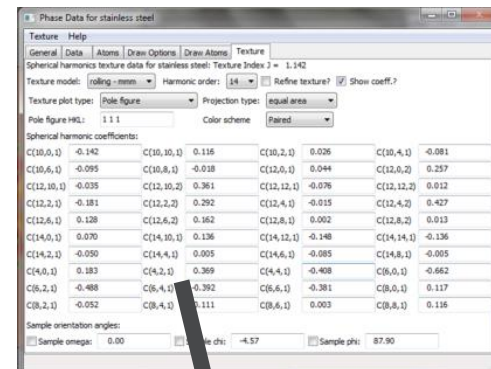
Phase Data for stainless steel

Texture Help

General | Data | Atoms | Draw Options | Draw Atoms | Texture

Spherical harmonics texture data for stainless steel: Texture Index J = 1.142

Texture model: rolling - mmm Harmonic order: 14 Refine texture? Show coeff.?

Texture plot type: Pole figure Projection type: equal area

Pole figure HKL: 1 1 1 Color scheme Paired

Spherical harmonic coefficients:

| | | | | | | | |
|---|---|---|---|---|---|---|---|
| C(10,0,1) | -0.142 | C(10,10,1) | 0.116 | C(10,2,1) | 0.026 | C(10,4,1) | -0.081 |
| C(10,6,1) | -0.095 | C(10,8,1) | -0.018 | C(12,0,1) | 0.044 | C(12,0,2) | 0.257 |
| C(12,10,1) | -0.035 | C(12,10,2) | 0.361 | C(12,12,1) | -0.076 | C(12,12,2) | 0.012 |
| C(12,2,1) | -0.181 | C(12,2,2) | 0.292 | C(12,4,1) | -0.015 | C(12,4,2) | 0.427 |
| C(12,6,1) | 0.128 | C(12,6,2) | 0.162 | C(12,8,1) | 0.002 | C(12,8,2) | 0.013 |
| C(14,0,1) | 0.070 | C(14,10,1) | 0.136 | C(14,12,1) | -0.148 | C(14,14,1) | -0.136 |
| C(14,2,1) | -0.050 | C(14,4,1) | 0.005 | C(14,6,1) | -0.085 | C(14,8,1) | -0.005 |
| C(4,0,1) | 0.183 | C(4,2,1) | 0.369 | C(4,4,1) | -0.408 | C(6,0,1) | -0.662 |
| C(6,2,1) | -0.488 | C(6,4,1) | -0.392 | C(6,6,1) | -0.381 | C(8,0,1) | 0.117 |
| C(8,2,1) | -0.052 | C(8,4,1) | 0.111 | C(8,6,1) | 0.003 | C(8,8,1) | 0.116 |

Sample orientation angles:

Sample omega: 0.00 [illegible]le chi: -4.57 Sample phi: 87.90